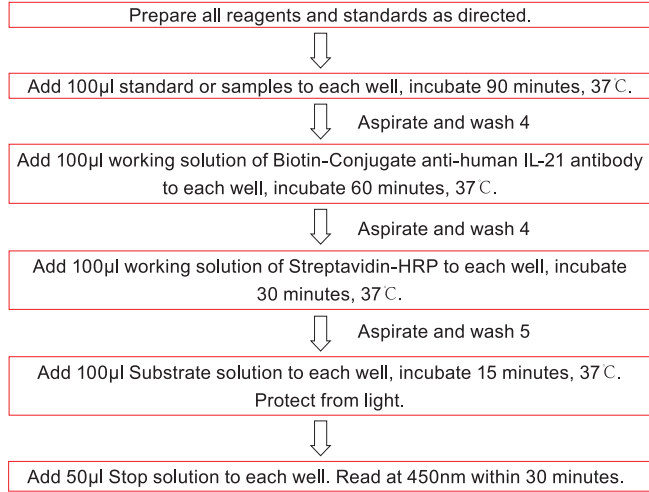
Prepare all reagents and standards as directed.

Add 100μl standard or samples to each well, incubate 90 minutes, 37℃.

Aspirate and wash 4

Add 100μl working solution of Biotin-Conjugate anti-human IL-21 antibody to each well, incubate 60 minutes, 37℃.

Aspirate and wash 4

Add 100μl working solution of Streptavidin-HRP to each well, incubate 30 minutes, 37℃.

Aspirate and wash 5

Add 100μl Substrate solution to each well, incubate 15 minutes, 37℃. Protect from light.

Add 50μl Stop solution to each well. Read at 450nm within 30 minutes.